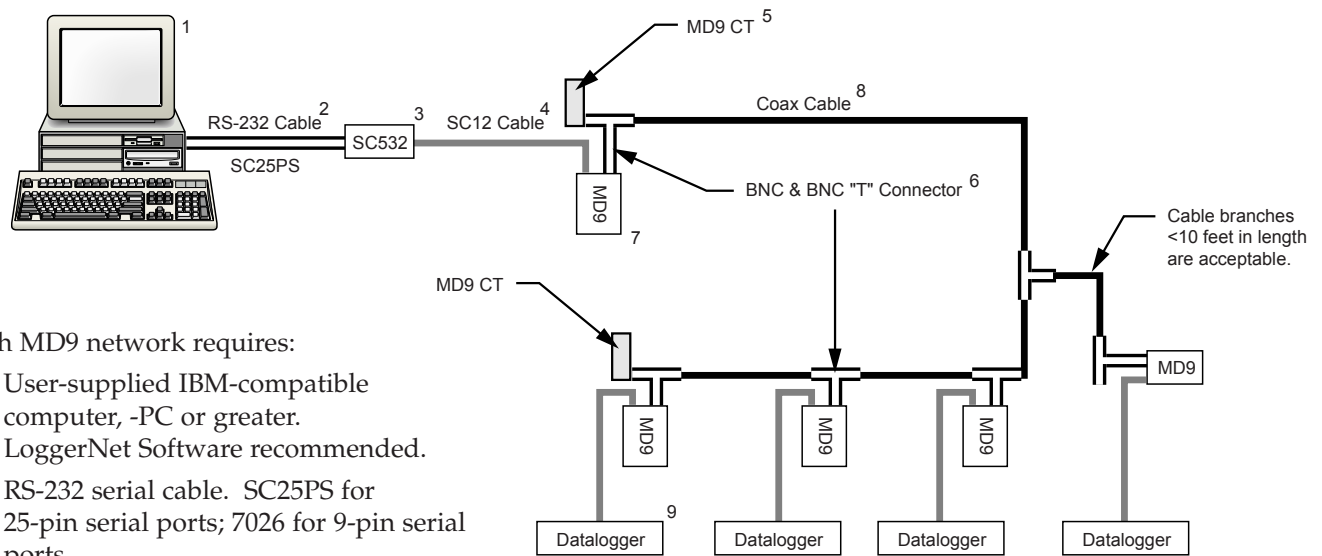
1

RS-232 Cable $^2$

SC25PS

3

SC532

SC12 Cable $^4$

MD9 CT $^5$

Coax Cable $^8$

MD9

7

BNC & BNC "T" Connector $^6$

Cable branches <10 feet in length are acceptable.

MD9 CT

h MD9 network requires:

User-supplied IBM-compatible computer, -PC or greater. LoggerNet Software recommended.

RS-232 serial cable. SC25PS for 25-pin serial ports; 7026 for 9-pin serial ports

MD9

MD9

MD9

MD9

9

Datalogger

Datalogger

Datalogger

Datalogger